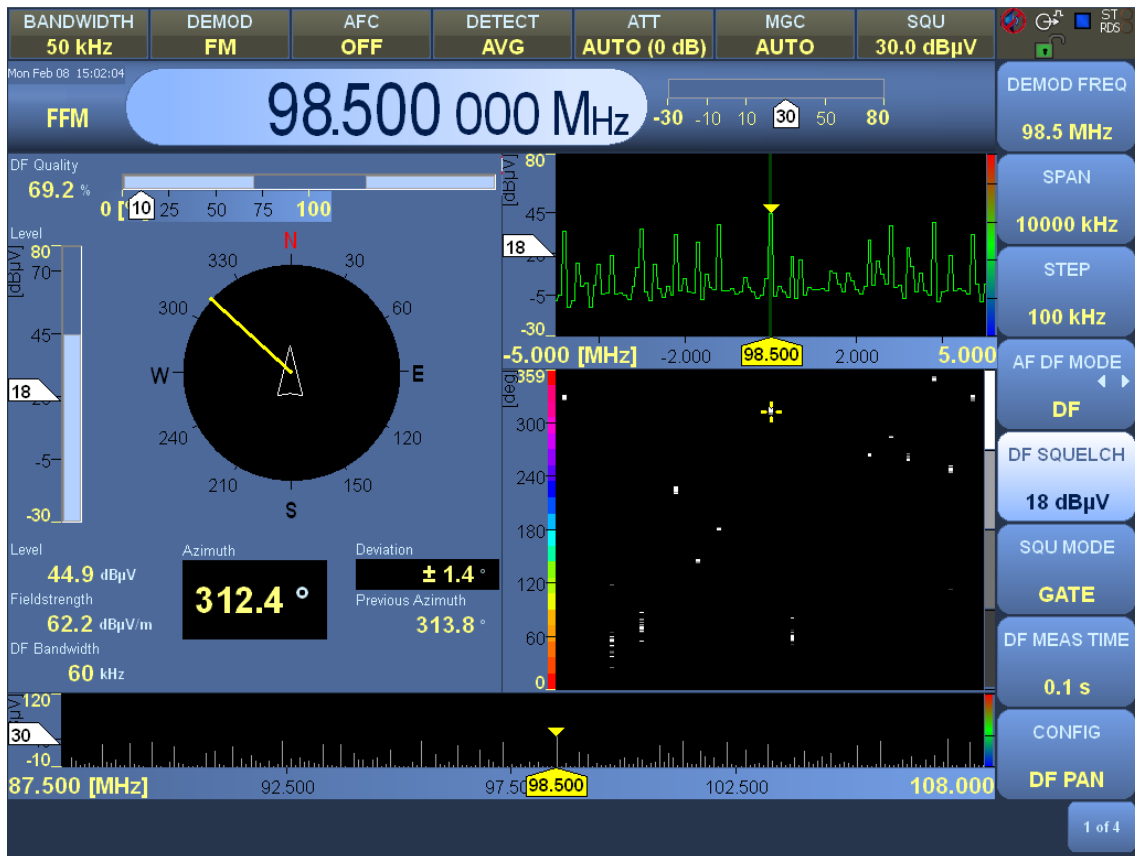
BANDWIDTH
50 kHz

DEMOD
FM

AFC
OFF

DETECT
AVG

ATT
AUTO (0 dB)

MGC
AUTO

SQU
30.0 dBµV

ST
RDS

Mon Feb 08 15:02:04

FFM

98.500 000 MHz

-30 -10 10 30 50 80

DEMOD FREQ
98.5 MHz

SPAN
10000 kHz

STEP
100 kHz

AF DF MODE
DF

DF SQUELCH
18 dBµV

SQU MODE
GATE

DF MEAS TIME
0.1 s

CONFIG
DF PAN

1 of 4

DF Quality
69.2 %

0 [%] 10 25 50 75 100

Level
[dBµV]
80
70
45
18
-5
-30

N
330
30
300
60
W
E
240
120
210
150
S

Level
44.9 dBµV
Fieldstrength
62.2 dBµV/m
DF Bandwidth
60 kHz

Azimuth
312.4 °

Deviation
± 1.4 °
Previous Azimuth
313.8 °

[dBµV]
80
45
18
-5
-30

-5.000 [MHz] -2.000 98.500 2.000 5.000

[deg]
359
300
240
180
120
60
0

[dBµV]
120
30
-10

87.500 [MHz] 92.500 97.500 98.500 102.500 108.000